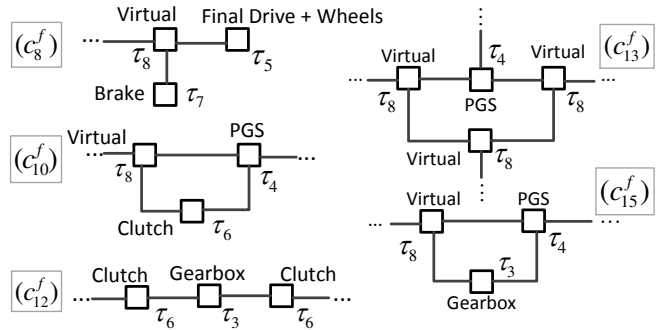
$(c_8^f)$ ... Virtual $\tau_8$ Final Drive + Wheels $\tau_5$ Brake $\tau_7$

$(c_{13}^f)$ ... Virtual $\tau_8$ $\tau_4$ PGS Virtual $\tau_8$ Virtual $\tau_8$

$(c_{10}^f)$ Virtual ... $\tau_8$ PGS ... $\tau_4$ Clutch $\tau_6$

$(c_{15}^f)$ ... Virtual $\tau_8$ PGS $\tau_4$ $\tau_3$ Gearbox

$(c_{12}^f)$ ... Clutch $\tau_6$ Gearbox $\tau_3$ Clutch $\tau_6$ ...